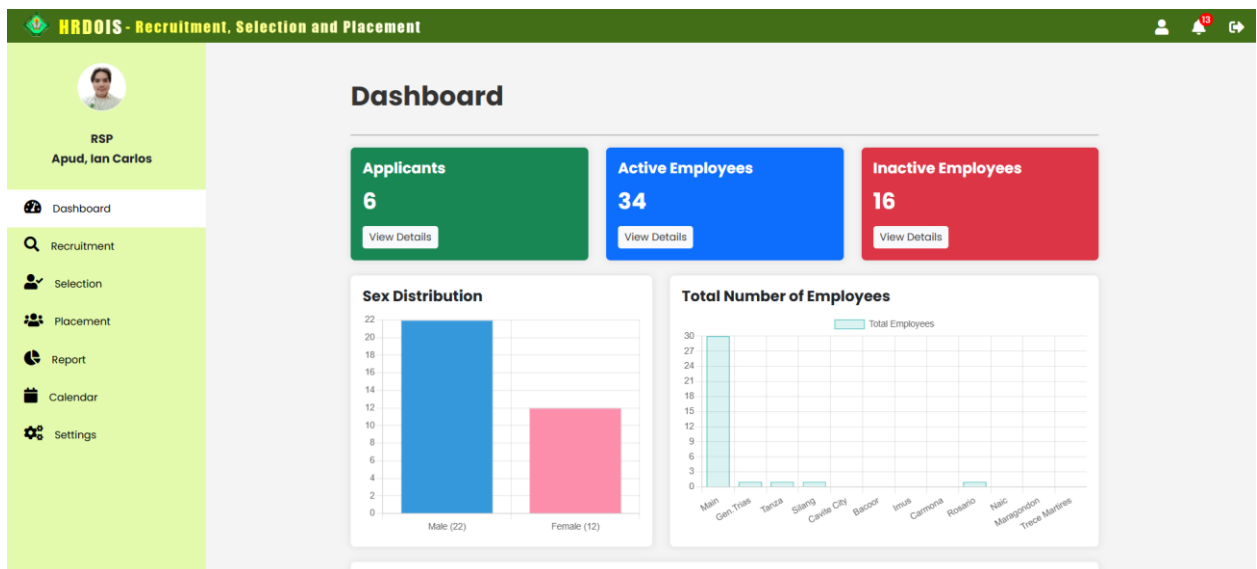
HRDOIS - Recruitment, Selection and Placement

13

RSP
Apud, Ian Carlos

Dashboard
Recruitment
Selection
Placement
Report
Calendar
Settings

Dashboard

Applicants
6
View Details

Active Employees
34
View Details

Inactive Employees
16
View Details

Sex Distribution

22
20
18
16
14
12
10
8
6
4
2
0

Male (22)
Female (12)

Total Number of Employees

Total Employees

30
27
24
21
18
15
12
9
6
3
0

Main
Gen.Trias
Tanza
Silang
Cavite City
Bacoor
Imus
Carmona
Rosario
Naic
Maragondon
Trece Martires